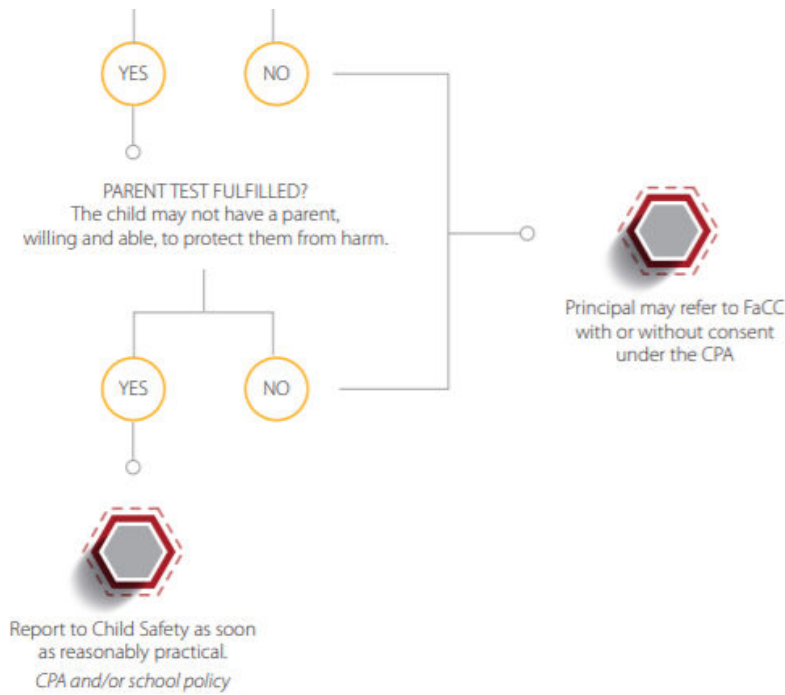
YES

NO

PARENT TEST FULFILLED?
The child may not have a parent, willing and able, to protect them from harm.

Principal may refer to FaCC with or without consent under the CPA

YES

NO

Report to Child Safety as soon as reasonably practical.
CPA and/or school policy